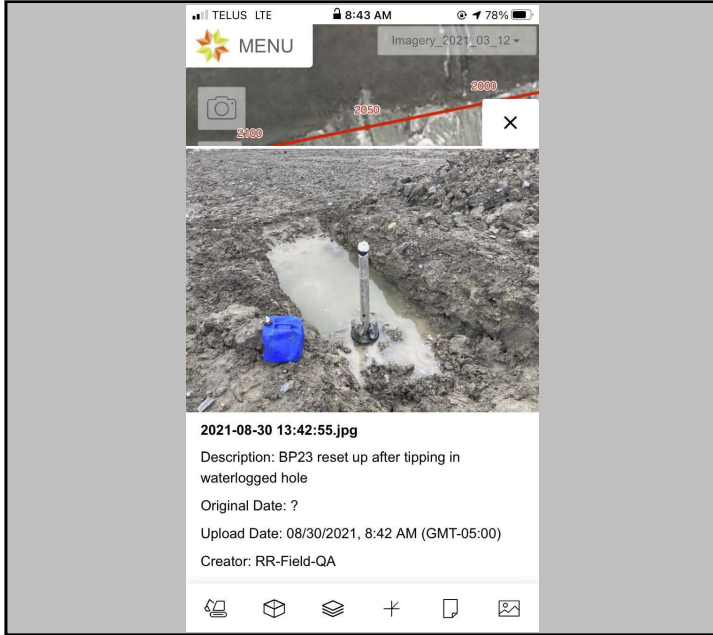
TELUS LTE
8:43 AM
78%

MENU

Imagery_2021_03_12

2000
2050
2100

×

2021-08-30 13:42:55.jpg

Description: BP23 reset up after tipping in waterlogged hole

Original Date: ?

Upload Date: 08/30/2021, 8:42 AM (GMT-05:00)

Creator: RR-Field-QA